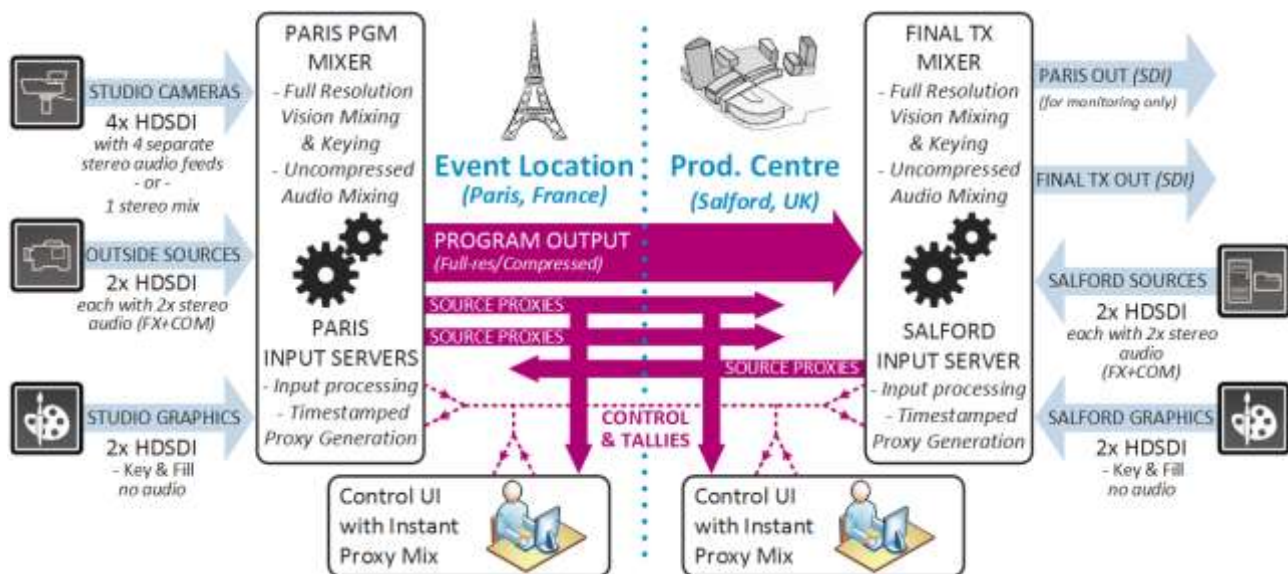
STUDIO CAMERAS
4x HDSDI
with 4 separate stereo audio feeds
- or -
1 stereo mix

OUTSIDE SOURCES
2x HDSDI
each with 2x stereo audio (FX+COM)

STUDIO GRAPHICS
2x HDSDI
- Key & Fill
no audio

PARIS PGM MIXER
- Full Resolution Vision Mixing & Keying
- Uncompressed Audio Mixing

PARIS INPUT SERVERS
- Input processing
- Timestamped Proxy Generation

Event Location
(Paris, France)

Prod. Centre
(Salford, UK)

PROGRAM OUTPUT
(Full-res/Compressed)

SOURCE PROXIES
SOURCE PROXIES
SOURCE PROXIES

CONTROL & TALLIES

Control UI with Instant Proxy Mix

Control UI with Instant Proxy Mix

FINAL TX MIXER
- Full Resolution Vision Mixing & Keying
- Uncompressed Audio Mixing

SALFORD INPUT SERVER
- Input processing
- Timestamped Proxy Generation

PARIS OUT (SDI)
(for monitoring only)

FINAL TX OUT (SDI)

SALFORD SOURCES
2x HDSDI
each with 2x stereo audio (FX+COM)

SALFORD GRAPHICS
2x HDSDI
- Key & Fill
no audio